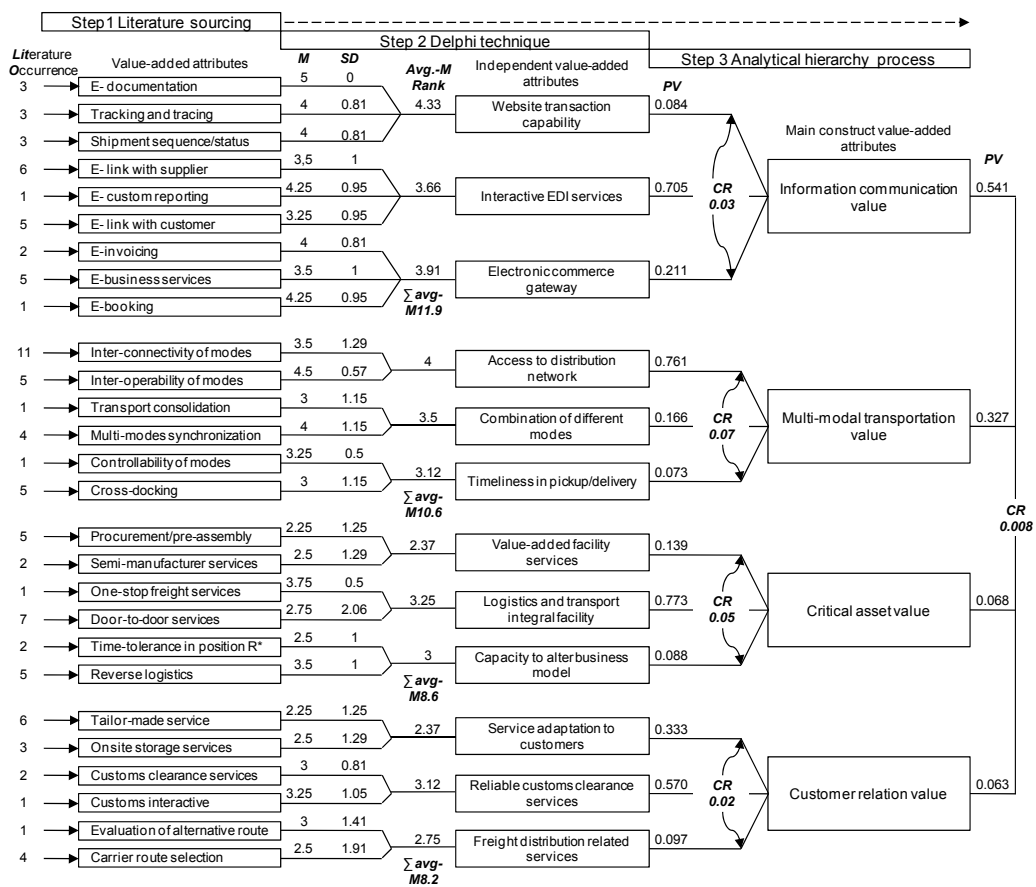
Step1 Literature sourcing

Step 2 Delphi technique

Step 3 Analytical hierarchy process

Literature Occurrence

Value-added attributes

M

SD

Avg.-M Rank

Independent value-added attributes

PV

3 E- documentation 5 0
3 Tracking and tracing 4 0.81
3 Shipment sequence/status 4 0.81

4.33 Website transaction capability 0.084

6 E- link with supplier 3,5 1
1 E- custom reporting 4.25 0.95
5 E- link with customer 3.25 0.95

3.66 Interactive EDI services 0.705

2 E-invoicing 4 0.81
5 E-business services 3.5 1
1 E-booking 4.25 0.95

3.91 Electronic commerce gateway 0.211

$\sum$ avg-M11.9

CR 0.03

Main construct value-added attributes

PV

Information communication value 0.541

11 Inter-connectivity of modes 3.5 1.29
5 Inter-operability of modes 4.5 0.57

4 Access to distribution network 0.761

1 Transport consolidation 3 1.15
4 Multi-modes synchronization 4 1.15

3.5 Combination of different modes 0.166

1 Controllability of modes 3.25 0.5
5 Cross-docking 3 1.15

3.12 Timeliness in pickup/delivery 0.073

$\sum$ avg-M10.6

CR 0.07

Multi-modal transportation value 0.327

CR 0.008

5 Procurement/pre-assembly 2.25 1.25
2 Semi-manufacturer services 2.5 1.29

2.37 Value-added facility services 0.139

1 One-stop freight services 3.75 0.5
7 Door-to-door services 2.75 2.06

3.25 Logistics and transport integral facility 0.773

2 Time-tolerance in position R* 2.5 1
5 Reverse logistics 3.5 1

3 Capacity to alter business model 0.088

$\sum$ avg-M8.6

CR 0.05

Critical asset value 0.068

6 Tailor-made service 2.25 1.25
3 Onsite storage services 2.5 1.29

2.37 Service adaptation to customers 0.333

2 Customs clearance services 3 0.81
1 Customs interactive 3.25 1.05

3.12 Reliable customs clearance services 0.570

1 Evaluation of alternative route 3 1.41
4 Carrier route selection 2.5 1.91

2.75 Freight distribution related services 0.097

$\sum$ avg-M8.2

CR 0.02

Customer relation value 0.063